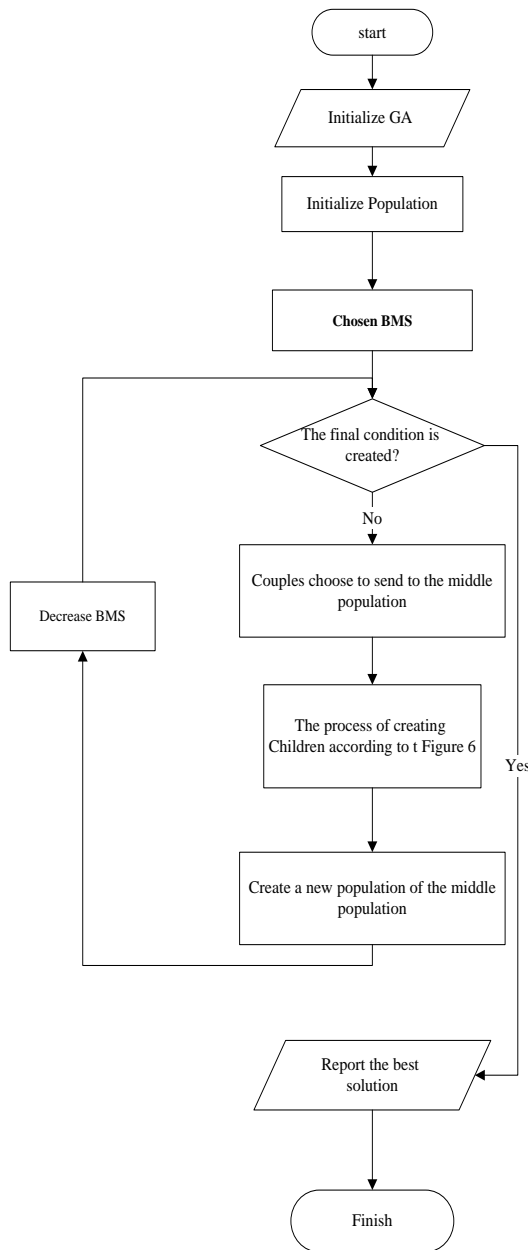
start

Initialize GA

Initialize Population

Chosen BMS

The final condition is created?

No

Couples choose to send to the middle population

Decrease BMS

The process of creating Children according to t Figure 6

Yes

Create a new population of the middle population

Report the best solution

Finish